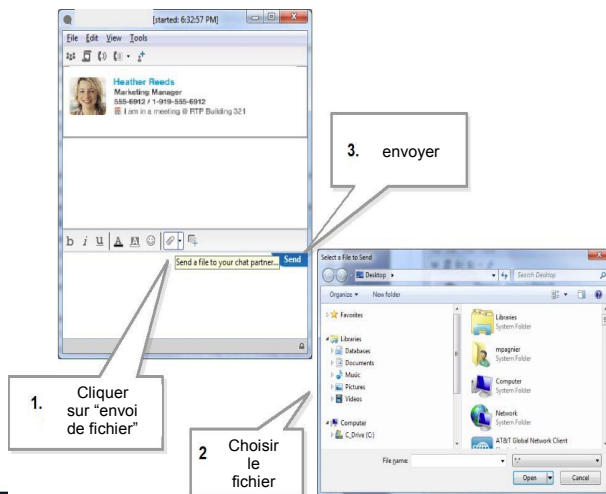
[started: 6:32:57 PM]

File Edit View Tools

Heather Reeds
Marketing Manager
555-6912 / 1-919-555-6912
I am in a meeting @ RTP Building 321

3. envoyer

b i u

Send a file to your chat partner... Send

Select a File to Send

Desktop ▸

Search Desktop

Organize ▾ New folder

Favorites

Libraries
Databases
Documents
Music
Pictures
Videos

Computer
C_Drive (C:)

Libraries
System Folder

mpagnier
System Folder

Computer
System Folder

Network
System Folder

AT&T Global Network Client

File name:

*.*

Open

Cancel

1. Cliquer sur "envoi de fichier"

2 Choisir le fichier